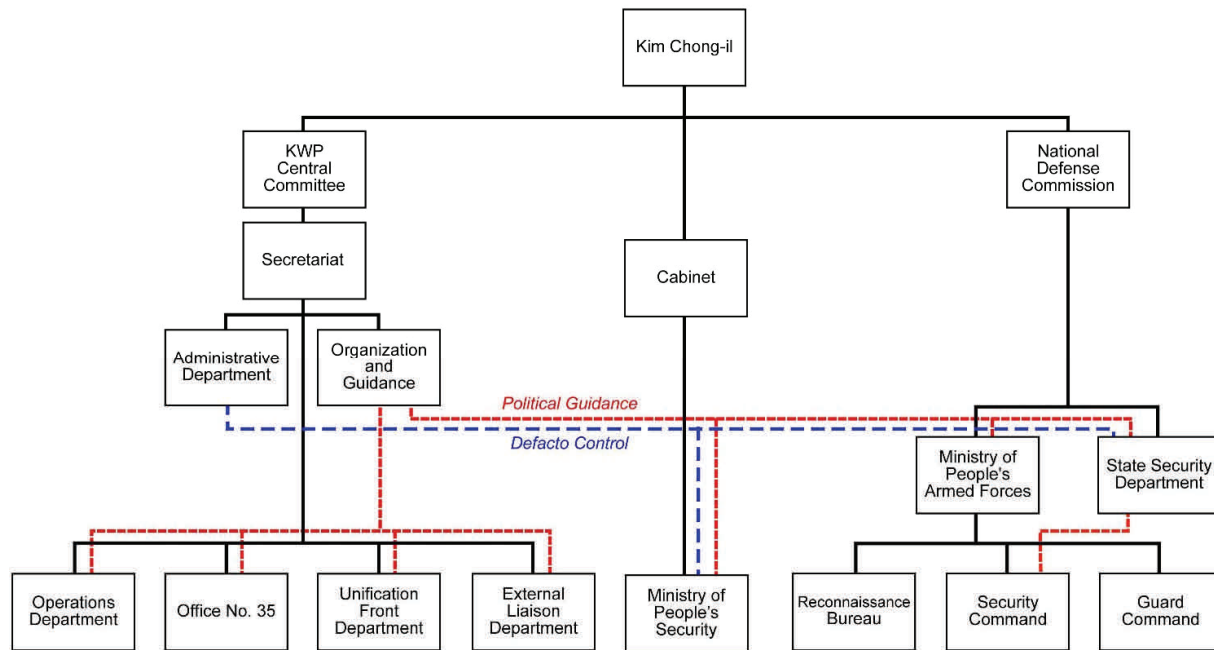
Kim Chong-il

KWP Central Committee

Secretariat

Cabinet

National Defense Commission

Administrative Department

Organization and Guidance

Political Guidance

Defacto Control

Ministry of People's Armed Forces

State Security Department

Operations Department

Office No. 35

Unification Front Department

External Liaison Department

Ministry of People's Security

Reconnaissance Bureau

Security Command

Guard Command